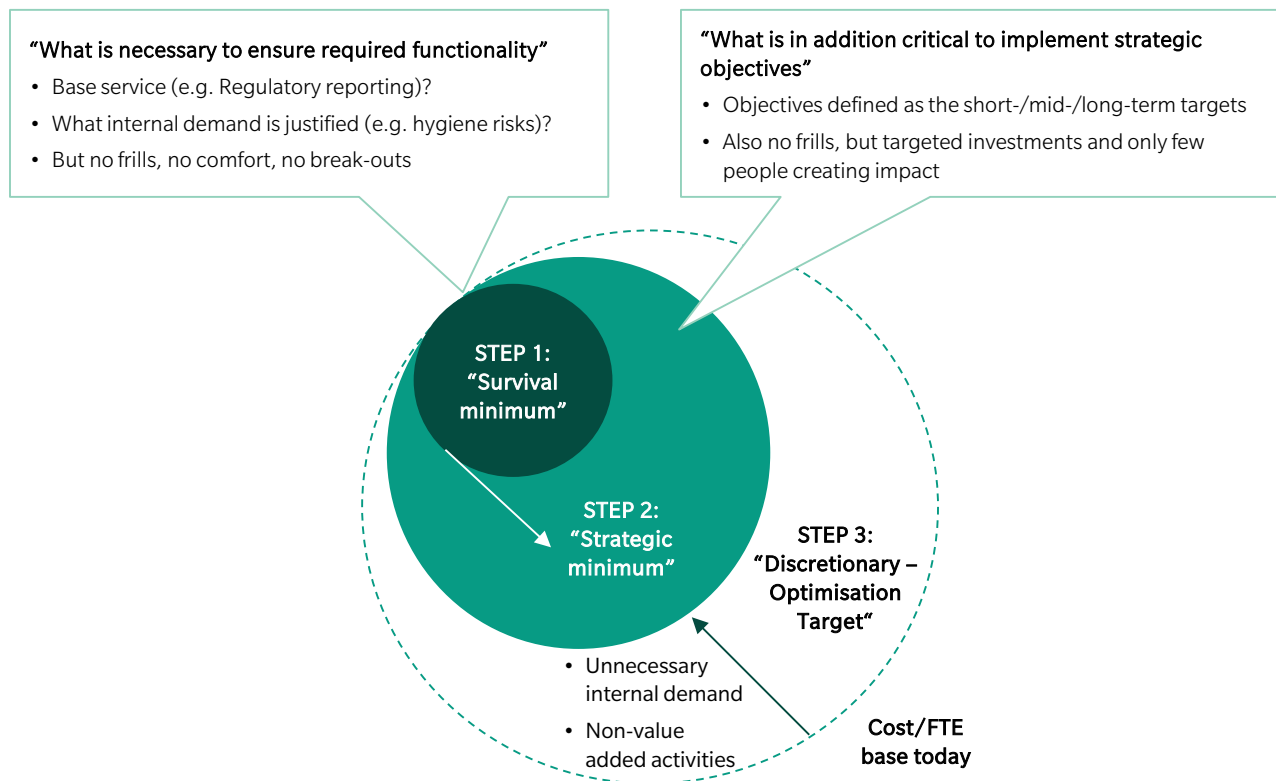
"What is necessary to ensure required functionality"

- Base service (e.g. Regulatory reporting)?
- What internal demand is justified (e.g. hygiene risks)?
- But no frills, no comfort, no break-outs

"What is in addition critical to implement strategic objectives"

- Objectives defined as the short-/mid-/long-term targets
- Also no frills, but targeted investments and only few people creating impact

STEP 1: "Survival minimum"

STEP 2: "Strategic minimum"

STEP 3: "Discretionary – Optimisation Target"

- Unnecessary internal demand
- Non-value added activities

Cost/FTE base today